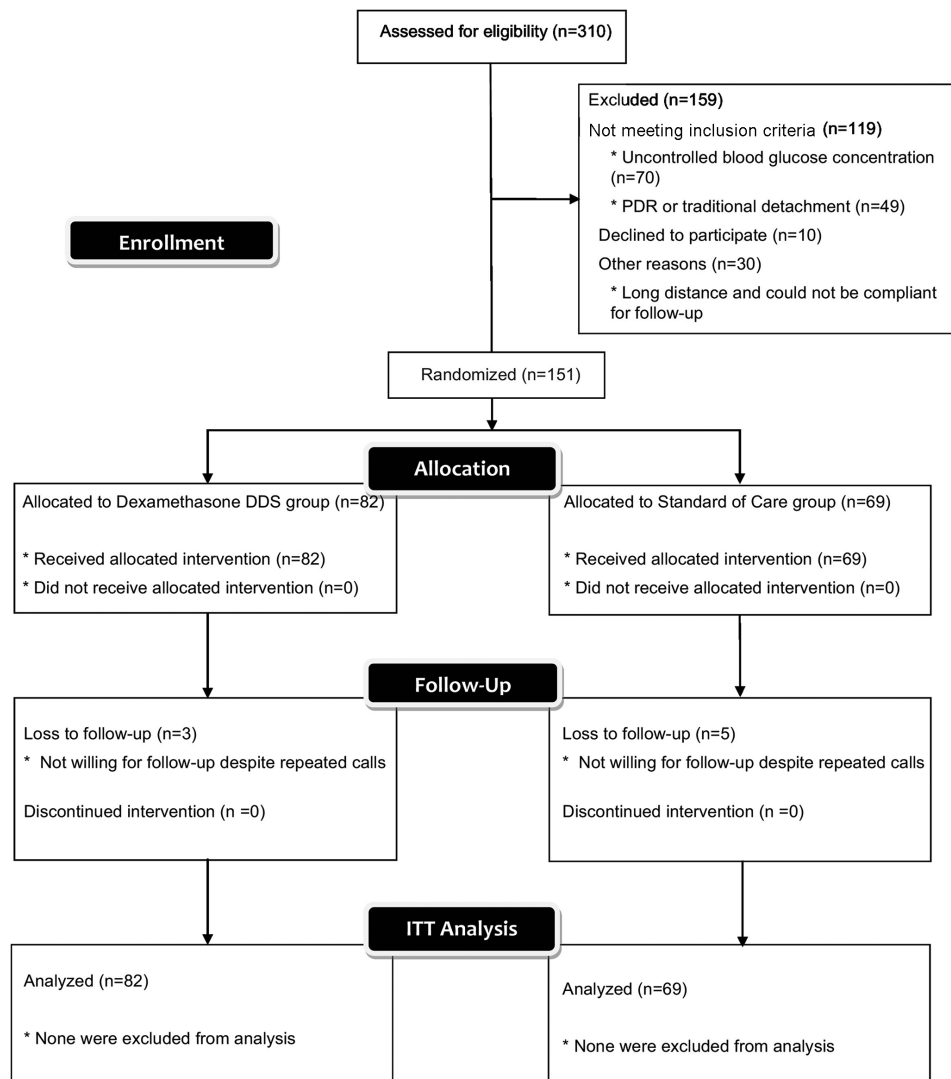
Assessed for eligibility (n=310)

Excluded (n=159)
Not meeting inclusion criteria (n=119)
* Uncontrolled blood glucose concentration (n=70)
* PDR or traditional detachment (n=49)
Declined to participate (n=10)
Other reasons (n=30)
* Long distance and could not be compliant for follow-up

Enrollment

Randomized (n=151)

Allocation

Allocated to Dexamethasone DDS group (n=82)
* Received allocated intervention (n=82)
* Did not receive allocated intervention (n=0)

Allocated to Standard of Care group (n=69)
* Received allocated intervention (n=69)
* Did not receive allocated intervention (n=0)

Follow-Up

Loss to follow-up (n=3)
* Not willing for follow-up despite repeated calls
Discontinued intervention (n =0)

Loss to follow-up (n=5)
* Not willing for follow-up despite repeated calls
Discontinued intervention (n =0)

ITT Analysis

Analyzed (n=82)
* None were excluded from analysis

Analyzed (n=69)
* None were excluded from analysis